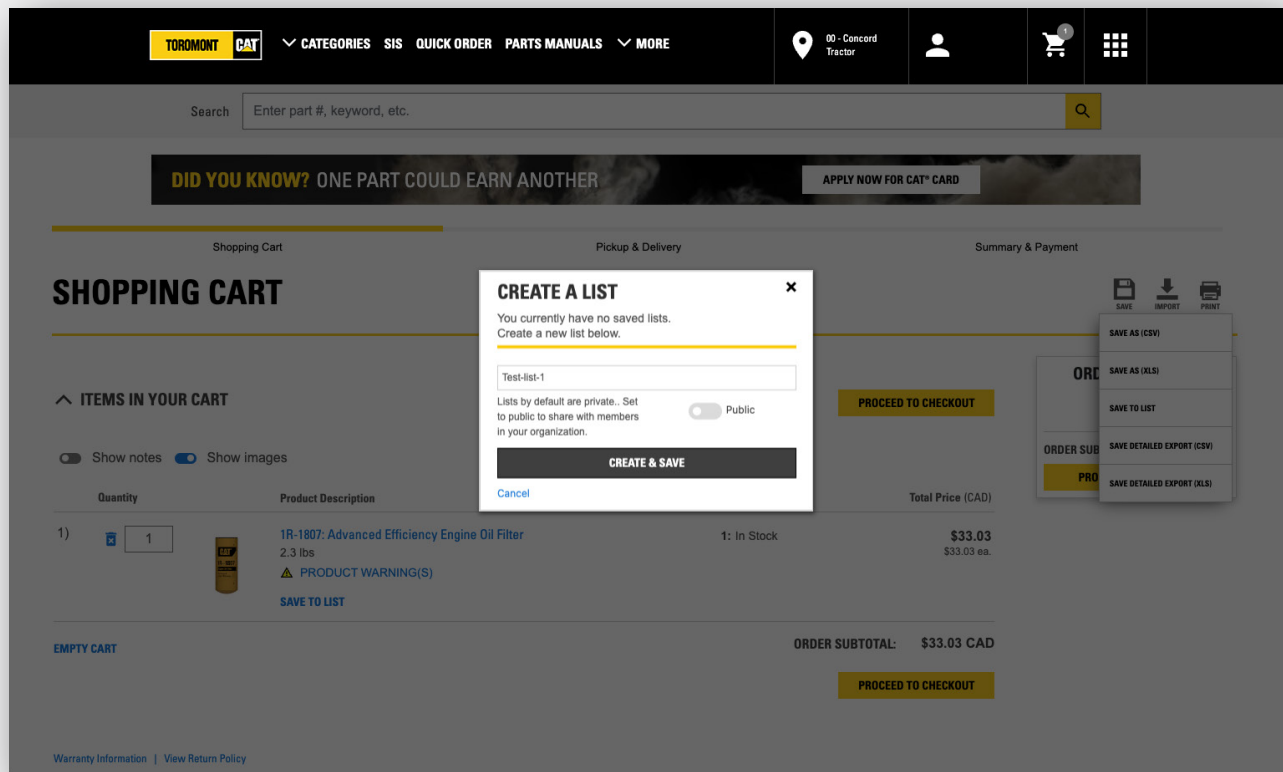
TOROMONT CAT
CATEGORIES SIS QUICK ORDER PARTS MANUALS MORE
00 - Concord Tractor
1

Search Enter part #, keyword, etc.

DID YOU KNOW? ONE PART COULD EARN ANOTHER
APPLY NOW FOR CAT® CARD

Shopping Cart
Pickup & Delivery
Summary & Payment

SHOPPING CART

SAVE IMPORT PRINT

SAVE AS (CSV)
SAVE AS (XLS)
SAVE TO LIST
SAVE DETAILED EXPORT (CSV)
SAVE DETAILED EXPORT (XLS)

ORD
ORDER SUB
PRO

CREATE A LIST
×
You currently have no saved lists. Create a new list below.

Test-list-1

Lists by default are private.. Set to public to share with members in your organization.
Public

CREATE & SAVE

Cancel

ITEMS IN YOUR CART

PROCEED TO CHECKOUT

Show notes Show images

| Quantity | Product Description | | Total Price (CAD) |
|---|---|---|---|
| 1) 1 | 1R-1807: Advanced Efficiency Engine Oil Filter<br>2.3 lbs<br>PRODUCT WARNING(S)<br>SAVE TO LIST | 1: In Stock | $33.03<br>$33.03 ea. |

EMPTY CART
ORDER SUBTOTAL: $33.03 CAD

PROCEED TO CHECKOUT

Warranty Information | View Return Policy